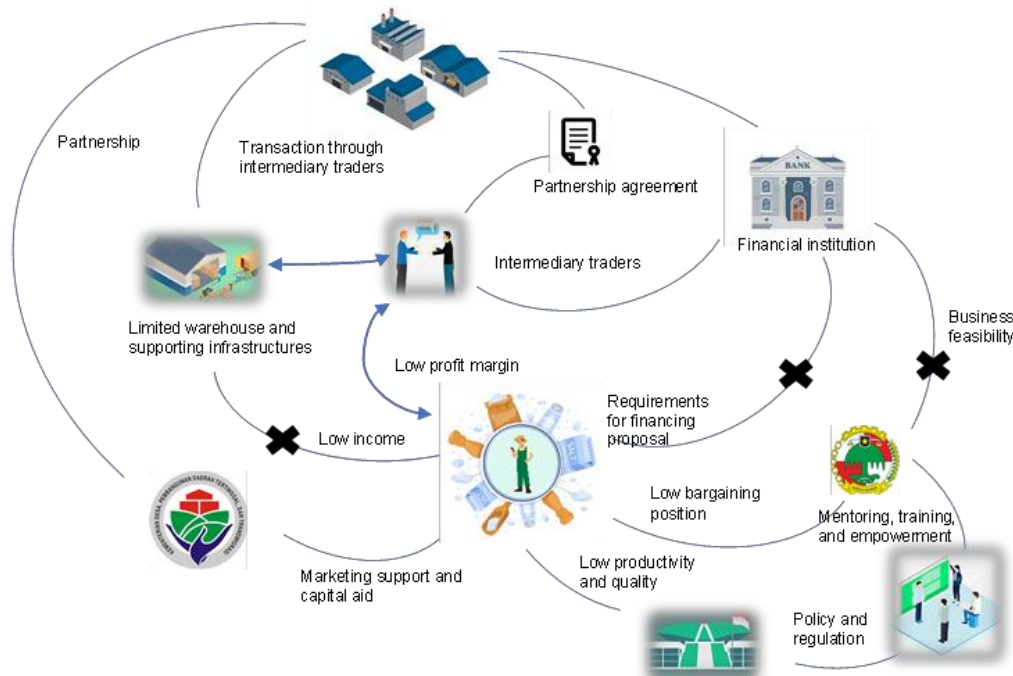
Partnership

Transaction through intermediary traders

Partnership agreement

BANK

Financial institution

Intermediary traders

Limited warehouse and supporting infrastructures

Business feasibility

Low profit margin

Requirements for financing proposal

Low income

Low bargaining position

Mentoring, training, and empowerment

Low productivity and quality

Marketing support and capital aid

Policy and regulation